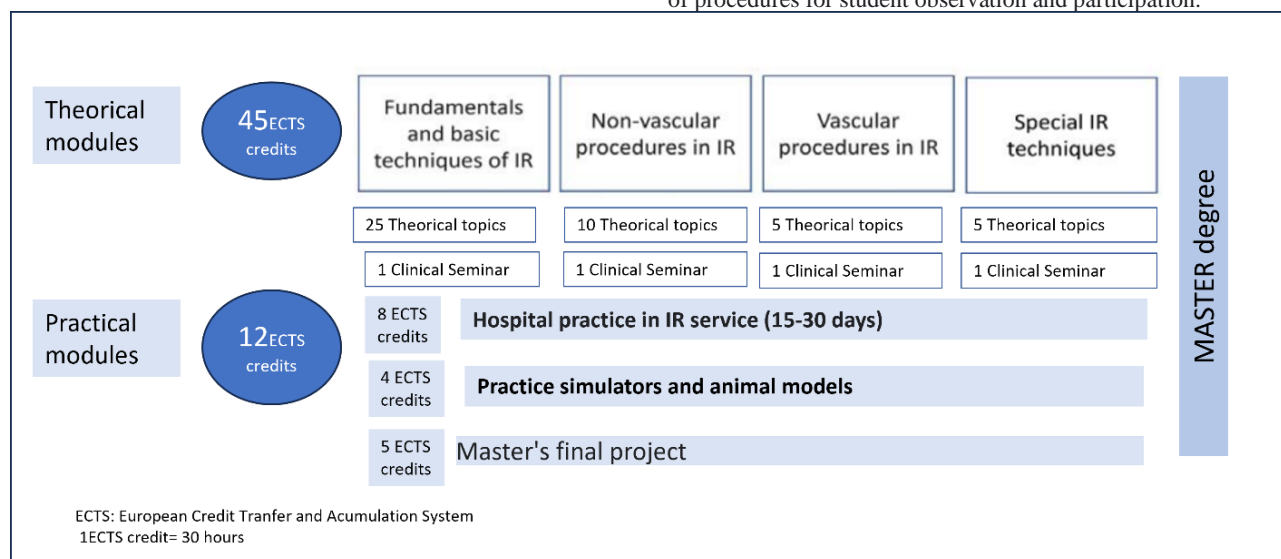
of procedures for student observation and participation.

Theorical modules

45ECTS credits

Fundamentals and basic techniques of IR

Non-vascular procedures in IR

Vascular procedures in IR

Special IR techniques

25 Theorical topics

10 Theorical topics

5 Theorical topics

5 Theorical topics

1 Clinical Seminar

1 Clinical Seminar

1 Clinical Seminar

1 Clinical Seminar

MASTER degree

Practical modules

12ECTS credits

8 ECTS credits

Hospital practice in IR service (15-30 days)

4 ECTS credits

Practice simulators and animal models

5 ECTS credits

Master's final project

ECTS: European Credit Tranfer and Acumulation System
1ECTS credit= 30 hours